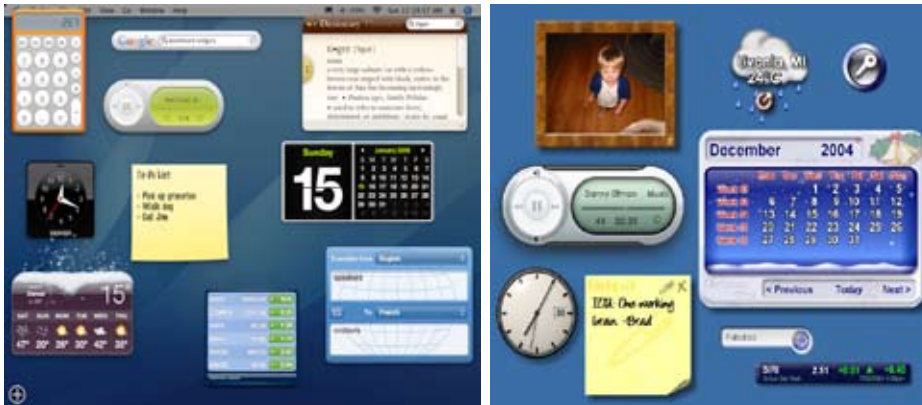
View Go Window Help

Google

Dictionary

tiger

To do list:
- Pick up groceries
- Walk dog
- Call Jim

Sunday
15
January 2006

15

SAT SUN MON TUE WED THU
47° 20° 39° 38° 40° 39°

Translate from English
To French

Livonia, MI
24°C

December 2004

| | | | | | | |
|---|---|---|---|---|---|---|
| | | | 1 | 2 | 3 | 4 |
| 5 | 6 | 7 | 8 | 9 | 10 | 11 |
| 12 | 13 | 14 | 15 | 16 | 17 | 18 |
| 19 | 20 | 21 | 22 | 23 | 24 | 25 |
| 26 | 27 | 28 | 29 | 30 | 31 | |

< Previous Today Next >

Danny Elfman Music

TCBA One working team. -Brad

2.51